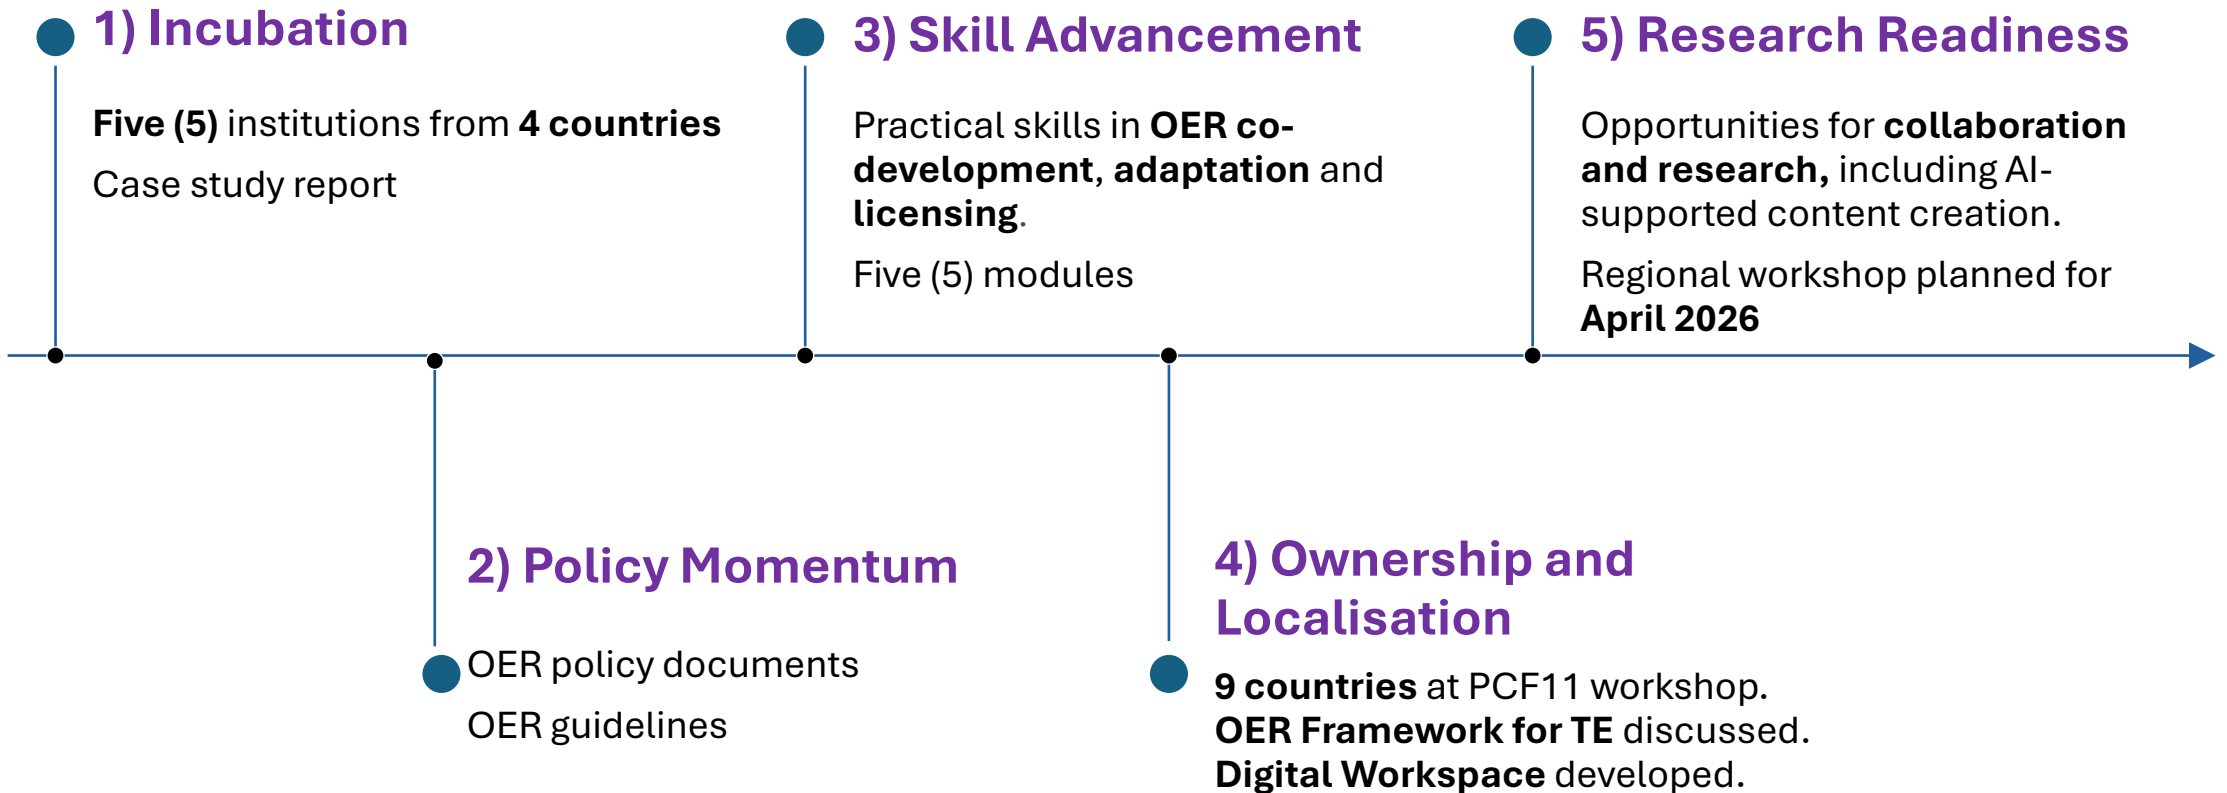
1) Incubation

Five (5) institutions from 4 countries

Case study report

3) Skill Advancement

Practical skills in OER co-development, adaptation and licensing.

Five (5) modules

5) Research Readiness

Opportunities for collaboration and research, including AI-supported content creation.

Regional workshop planned for April 2026

2) Policy Momentum

OER policy documents

OER guidelines

4) Ownership and Localisation

9 countries at PCF11 workshop.
OER Framework for TE discussed.
Digital Workspace developed.